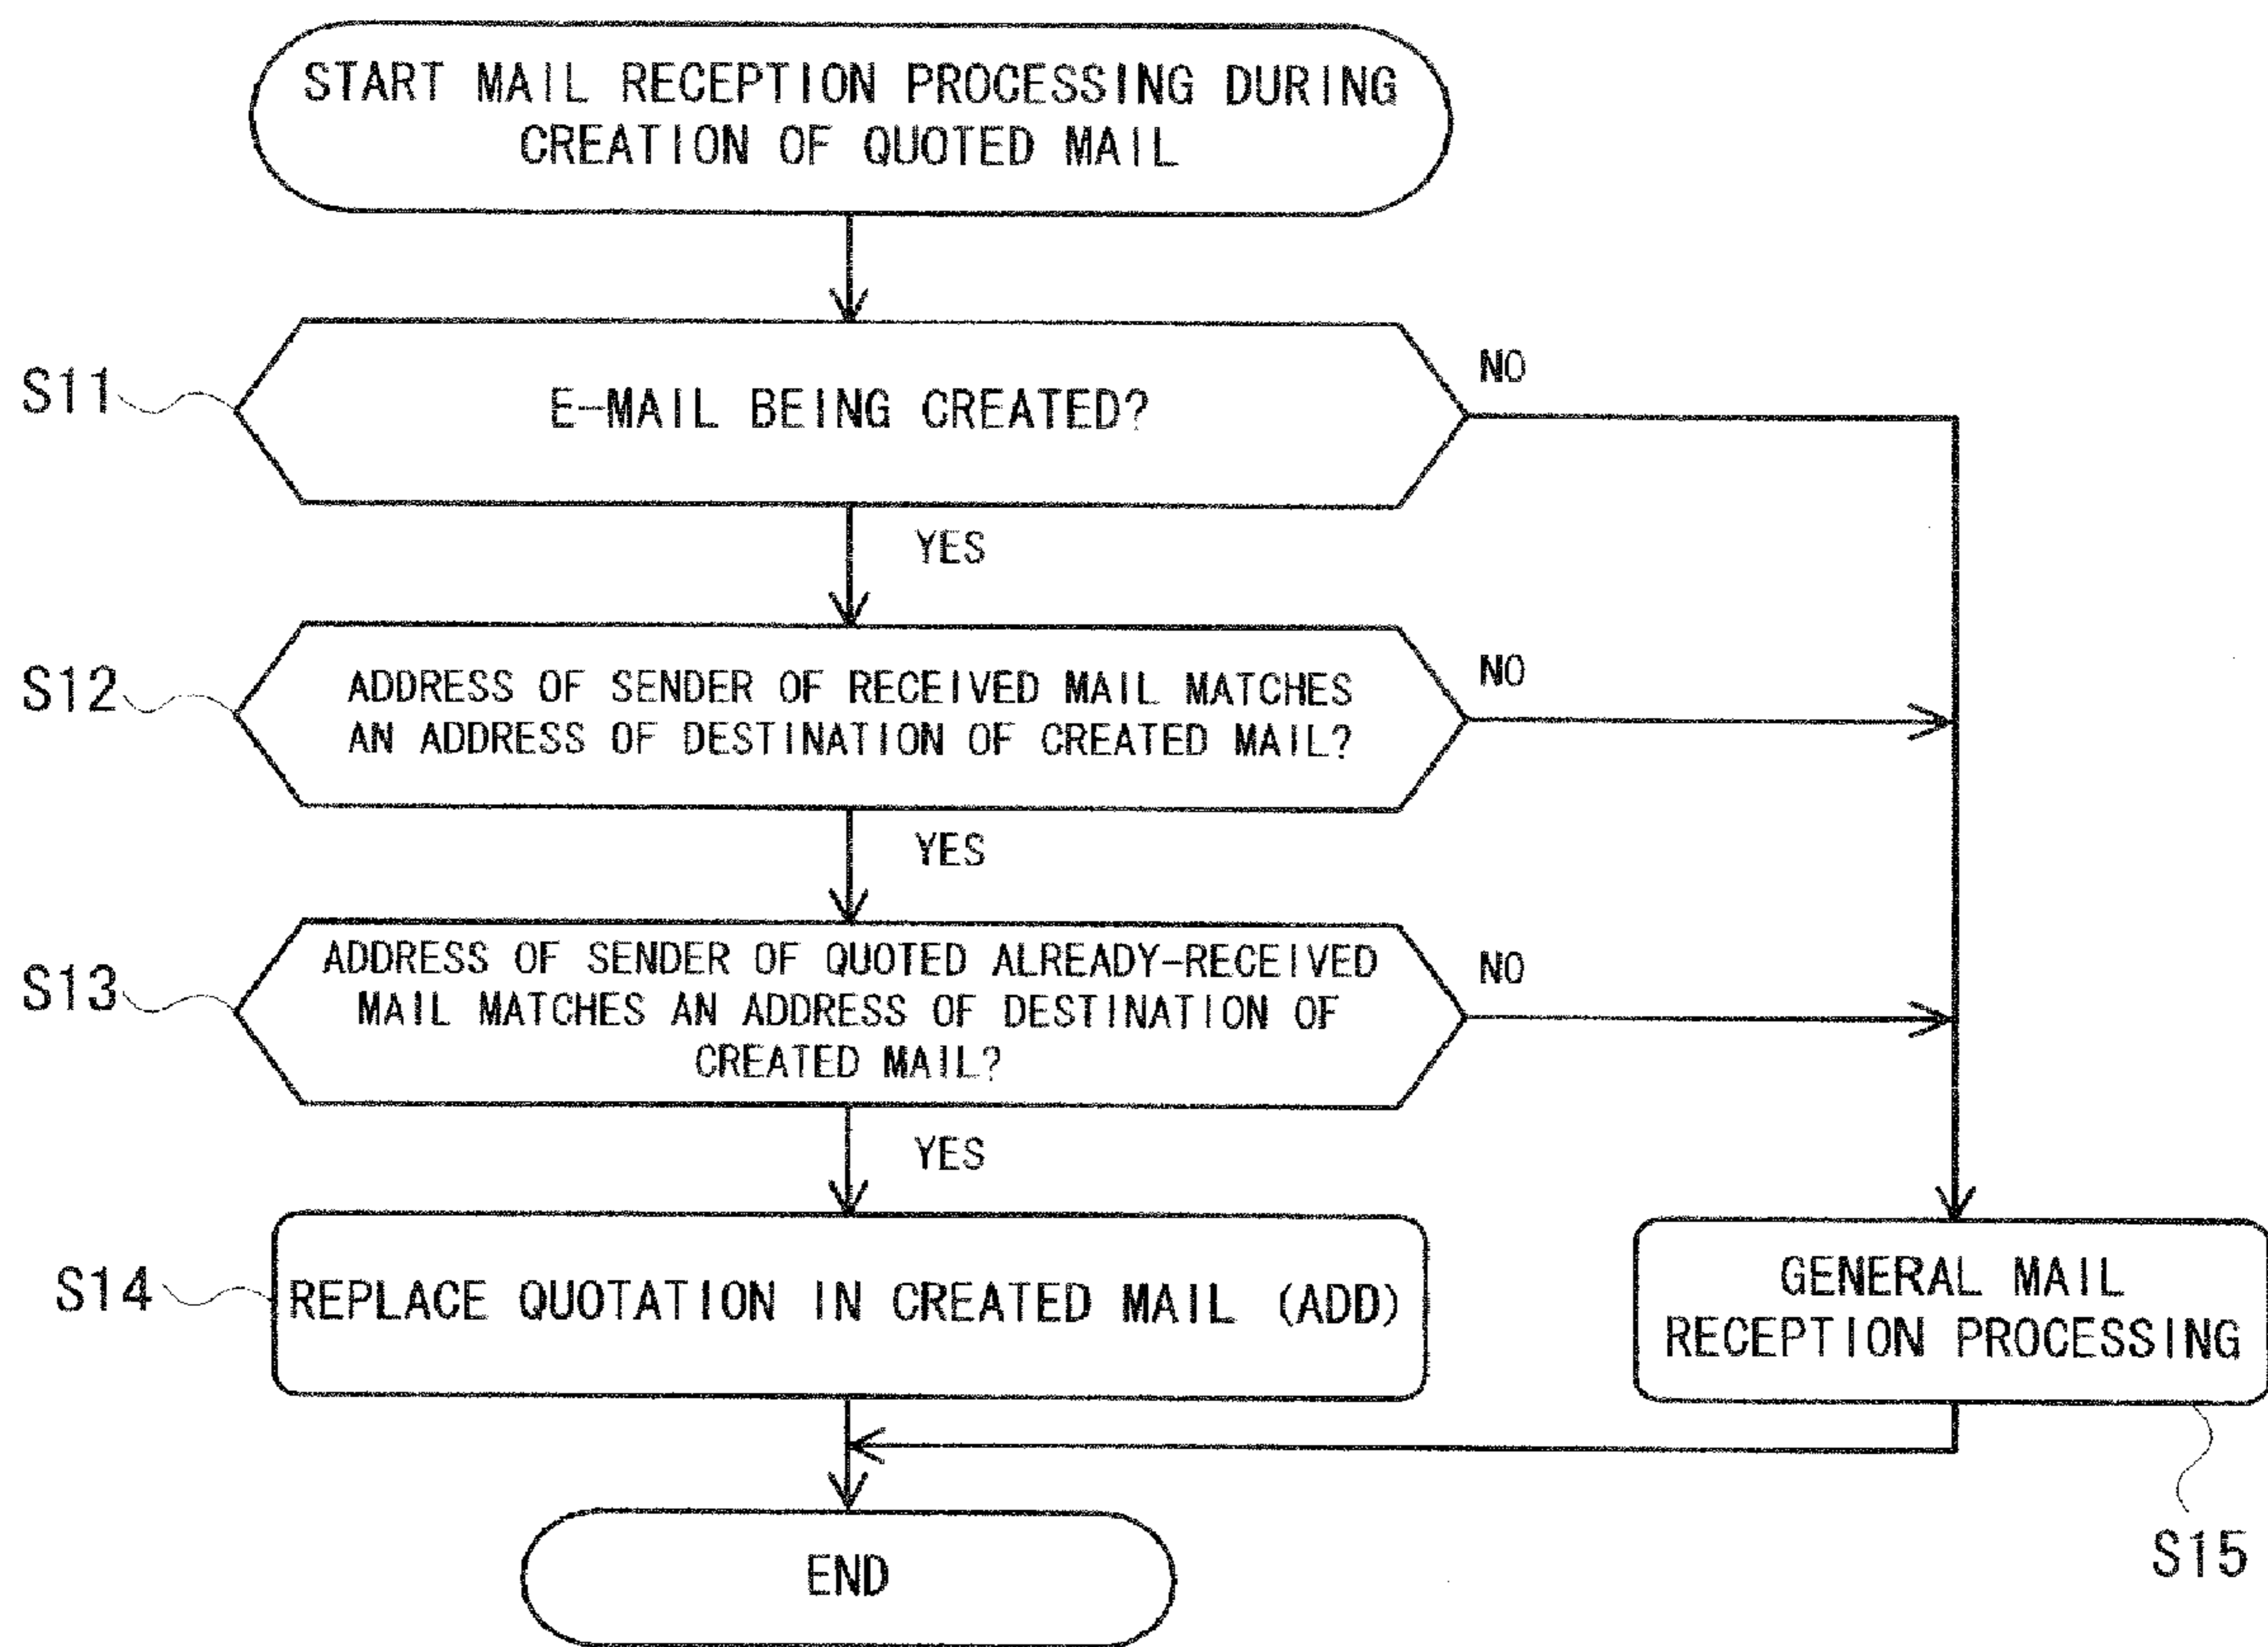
START MAIL RECEPTION PROCESSING DURING CREATION OF QUOTED MAIL

S11

E-MAIL BEING CREATED?

NO

YES

S12

ADDRESS OF SENDER OF RECEIVED MAIL MATCHES AN ADDRESS OF DESTINATION OF CREATED MAIL?

NO

YES

S13

ADDRESS OF SENDER OF QUOTED ALREADY-RECEIVED MAIL MATCHES AN ADDRESS OF DESTINATION OF CREATED MAIL?

NO

YES

S14

REPLACE QUOTATION IN CREATED MAIL (ADD)

GENERAL MAIL RECEPTION PROCESSING

S15

END